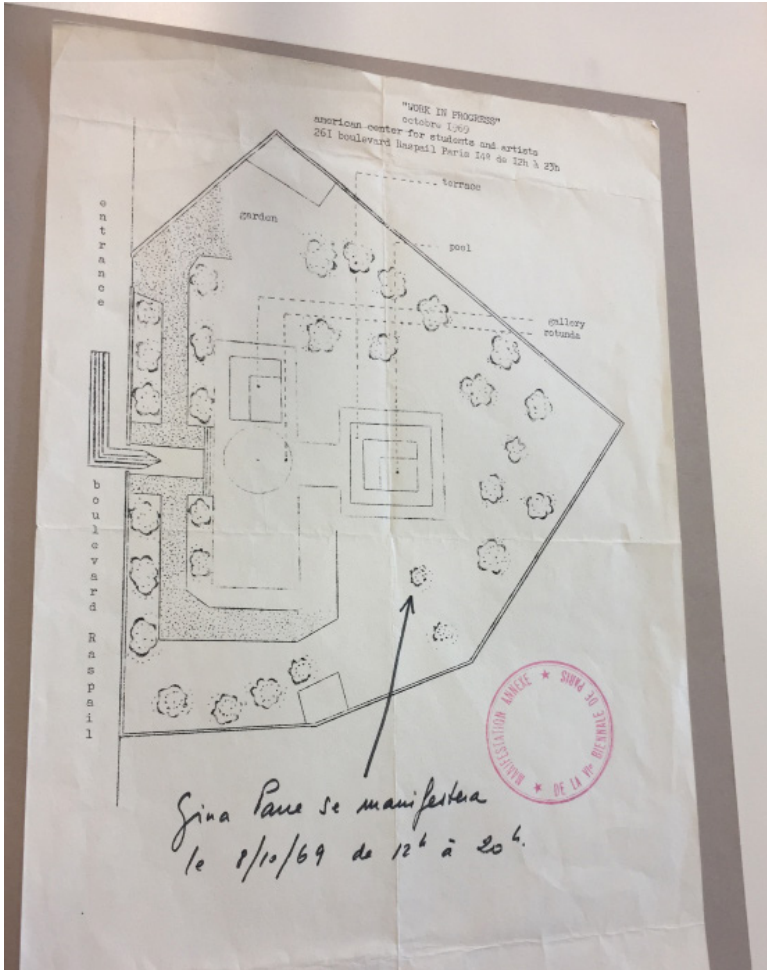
"WORK IN PROGRESS"
octobre 1969
american center for students and artists
261 boulevard Raspail Paris 14e de 12h à 23h

terrace

garden

pool

gallery
rotunda

entrance

boulevard Raspail

MANIFESTATION ANNEXE ★ DE LA VIe BIENNALE ★ DE PARIS

Gina Pane se manifestera
le 8/10/69 de 12h à 20h.